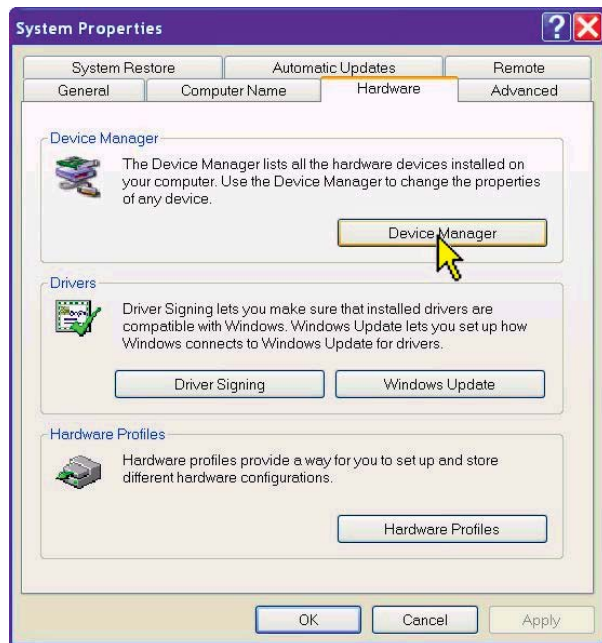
System Properties

System Restore
Automatic Updates
Remote
General
Computer Name
Hardware
Advanced

Device Manager

The Device Manager lists all the hardware devices installed on your computer. Use the Device Manager to change the properties of any device.

Device Manager

Drivers

Driver Signing lets you make sure that installed drivers are compatible with Windows. Windows Update lets you set up how Windows connects to Windows Update for drivers.

Driver Signing
Windows Update

Hardware Profiles

Hardware profiles provide a way for you to set up and store different hardware configurations.

Hardware Profiles

OK
Cancel
Apply